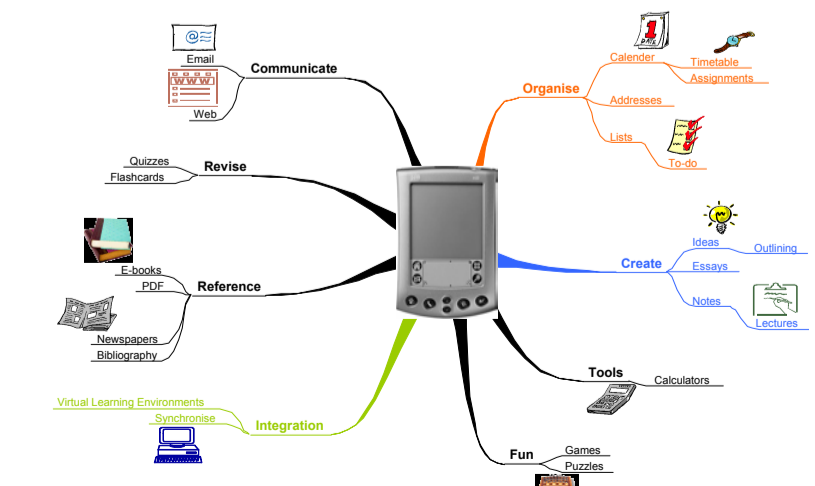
Communicate
Email
Web

Revise
Quizzes
Flashcards

Reference
E-books
PDF
Newspapers
Bibliography

Integration
Virtual Learning Environments
Synchronise

Organise
Calender
Timetable
Assignments
Addresses
Lists
To-do

Create
Ideas
Outlining
Essays
Notes
Lectures

Tools
Calculators

Fun
Games
Puzzles